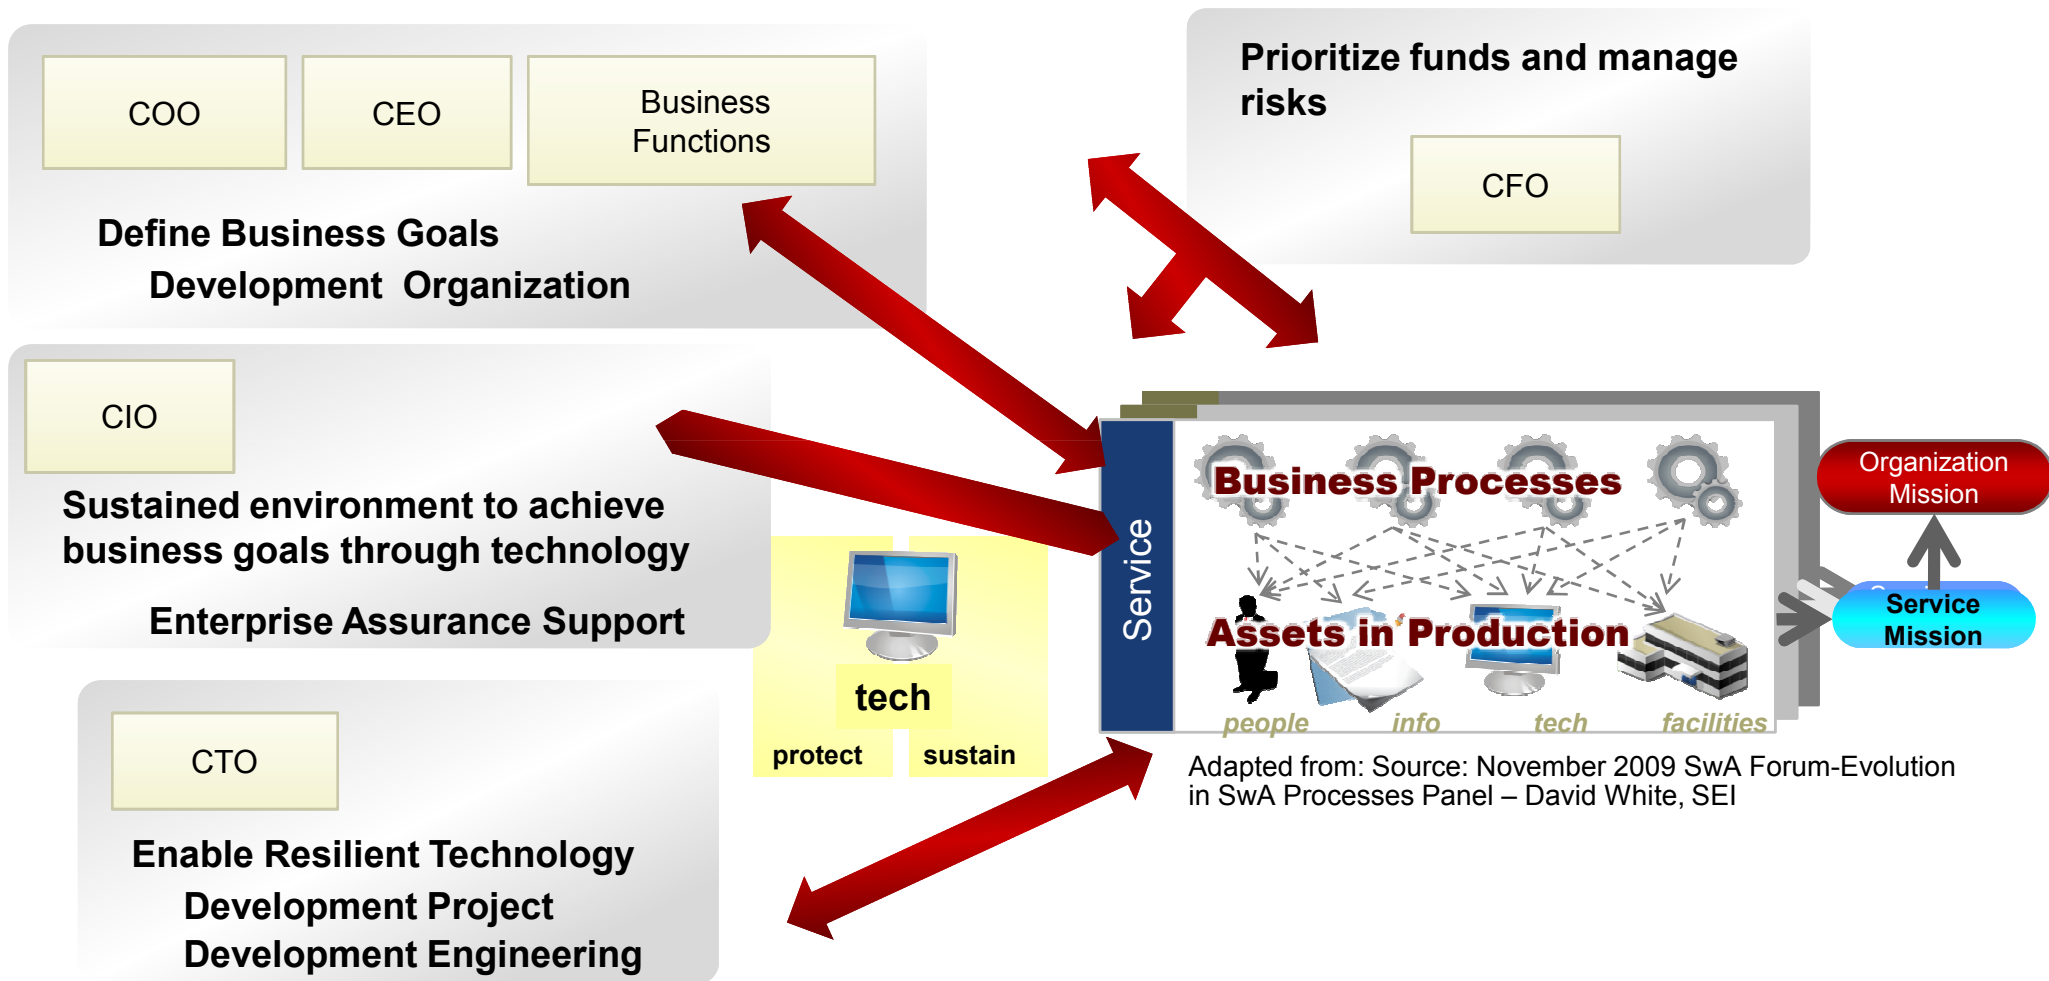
COO

CEO

Business Functions

Define Business Goals

Development Organization

Prioritize funds and manage risks

CFO

CIO

Sustained environment to achieve business goals through technology

Enterprise Assurance Support

tech

protect

sustain

Service

Business Processes

Assets in Production

people

info

tech

facilities

Organization Mission

Service Mission

Adapted from: Source: November 2009 SwA Forum-Evolution in SwA Processes Panel – David White, SEI

CTO

Enable Resilient Technology

Development Project

Development Engineering